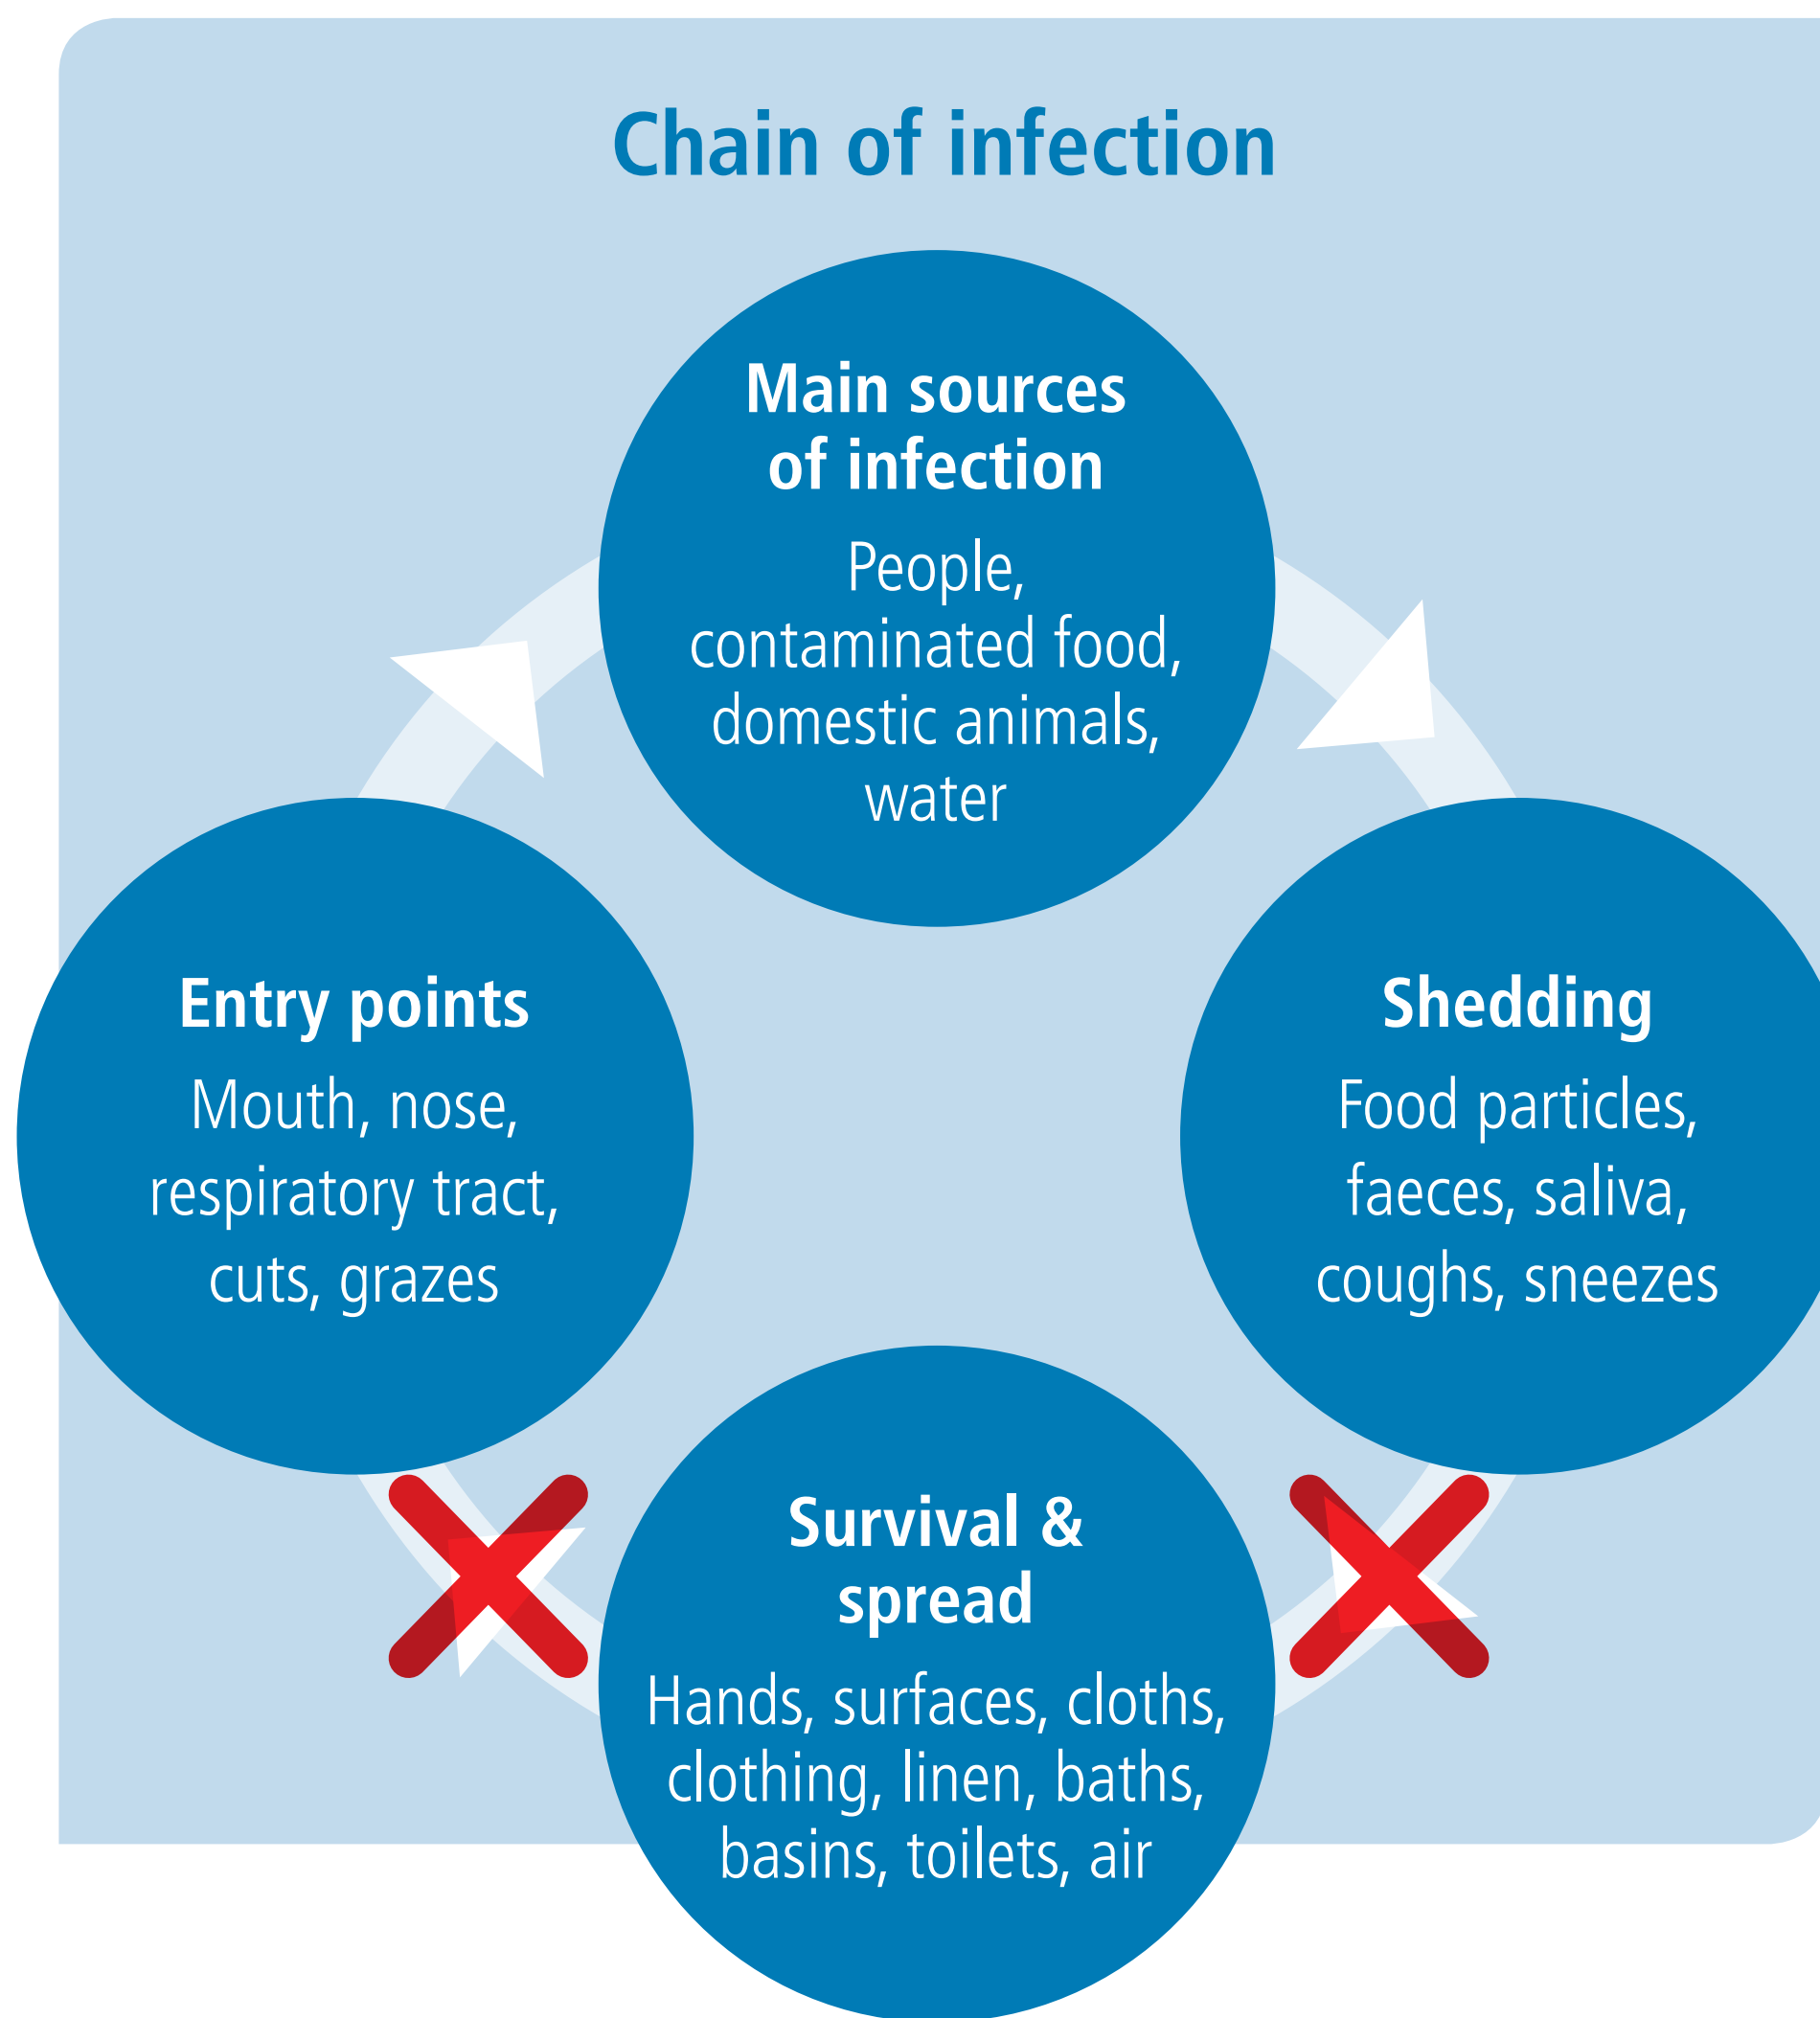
Chain of infection

Main sources of infection
People, contaminated food, domestic animals, water

Shedding
Food particles, faeces, saliva, coughs, sneezes

Survival & spread
Hands, surfaces, cloths, clothing, linen, baths, basins, toilets, air

Entry points
Mouth, nose, respiratory tract, cuts, grazes